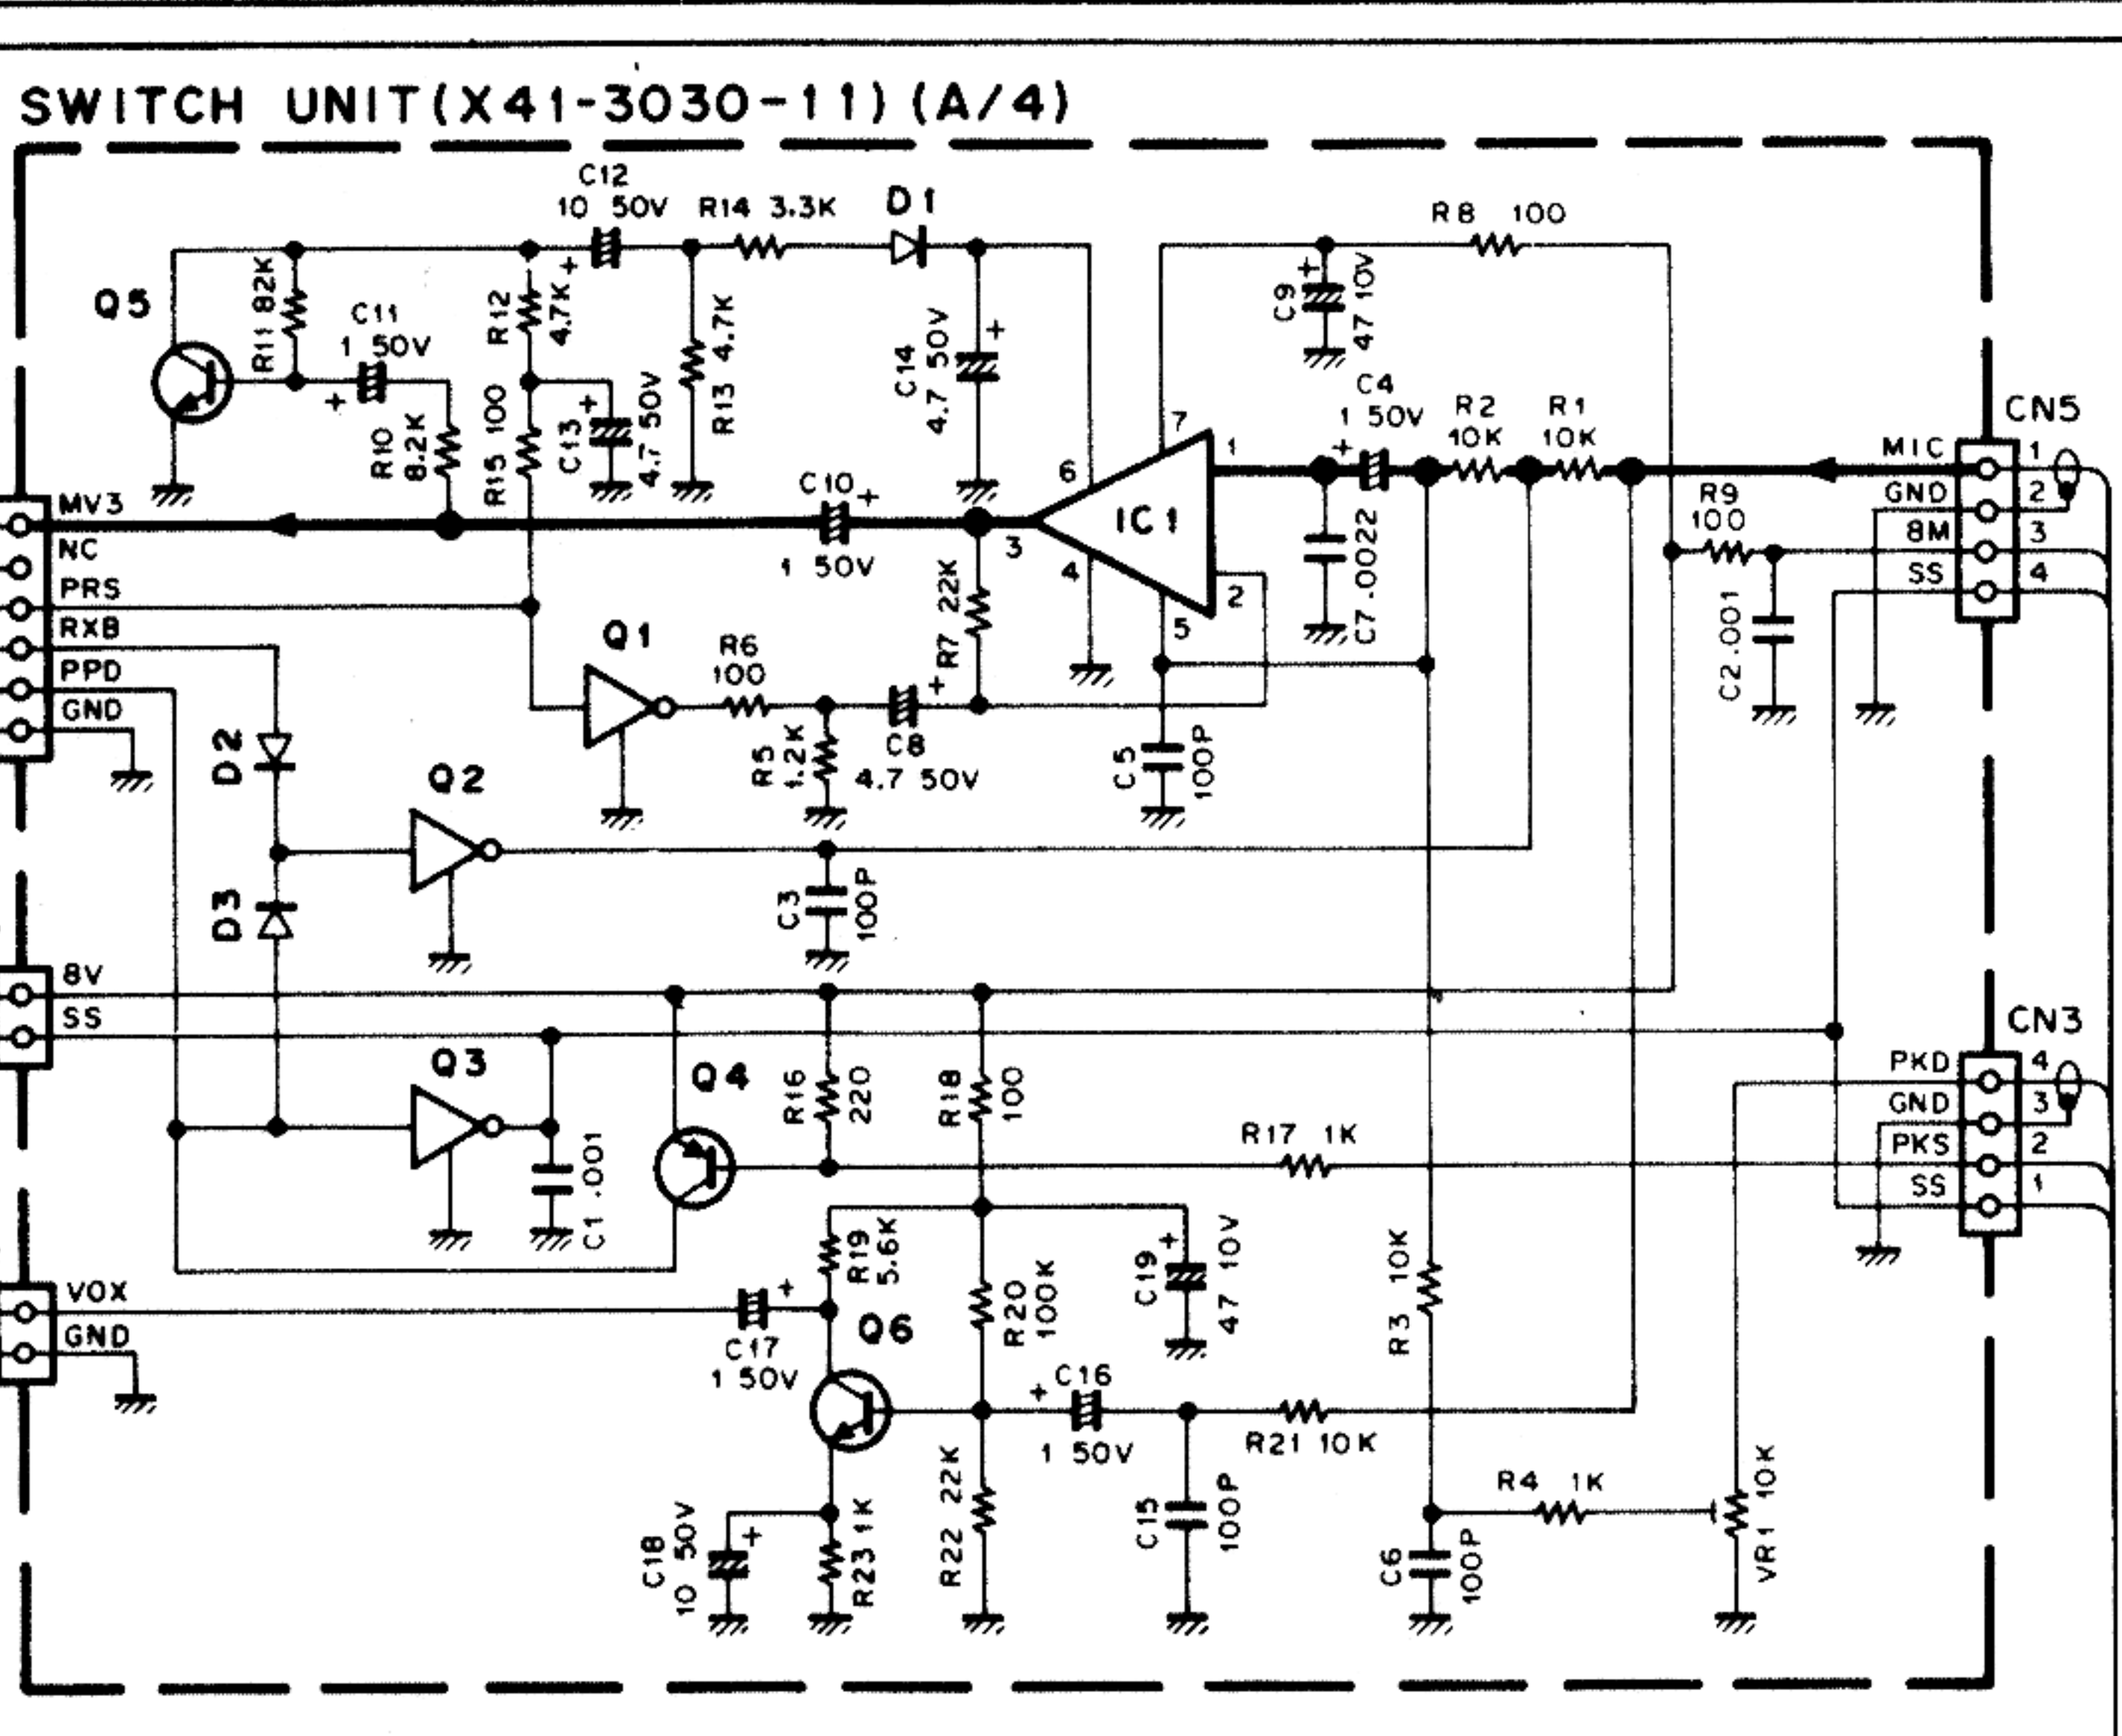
SWITCH UNIT(X41-3030-11)(A/4)

C12 10 50V
R14 3.3K
D1
R8 100
Q5
R11 82K
C11 1 50V
R12 4.7K
R13 4.7K
C14 4.7 50V
C9 47 10V
C4 1 50V
R2 10K
R1 10K
CN5
MIC 1
GND 2
8M 3
SS 4
R10 8.2K
R15 100
C13 4.7 50V
C10 1 50V
7
1
6
IC1
3
4
5
2
C7 .0022
R9 100
C2 .001
MV3
NC
PRS
RXB
PPD
GND
Q1
R6 100
R7 22K
R5 1.2K
C8 4.7 50V
C5 100P
D2
Q2
D3
C3 100P
8V
SS
Q3
Q4
R16 220
R18 100
CN3
PKD 4
GND 3
PKS 2
SS 1
C1 .001
R17 1K
R19 5.6K
R20 100K
C19 47 10V
R3 10K
VOX
GND
C17 1 50V
Q6
C16 1 50V
R21 10K
R4 1K
VR1 10K
C18 10 50V
R23 1K
R22 22K
C15 100P
C6 100P